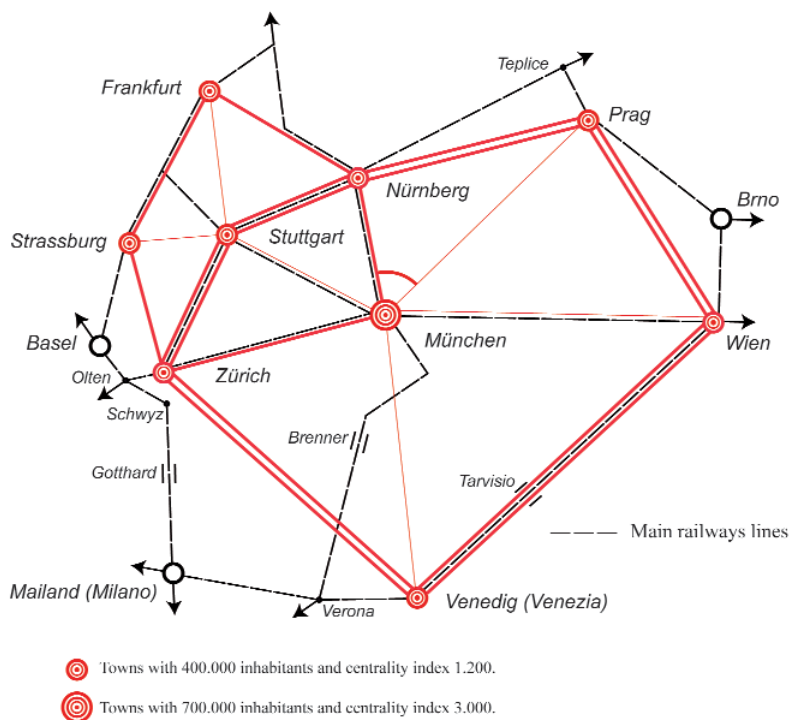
Frankfurt
Teplice
Prag
Nürnberg
Brno
Strassburg
Stuttgart
Basel
München
Wien
Olten
Zürich
Schwyz
Brenner
Gotthard
Tarvisio
Main railways lines
Mailand (Milano)
Verona
Venedig (Venezia)

Towns with 400.000 inhabitants and centrality index 1.200.

Towns with 700.000 inhabitants and centrality index 3.000.